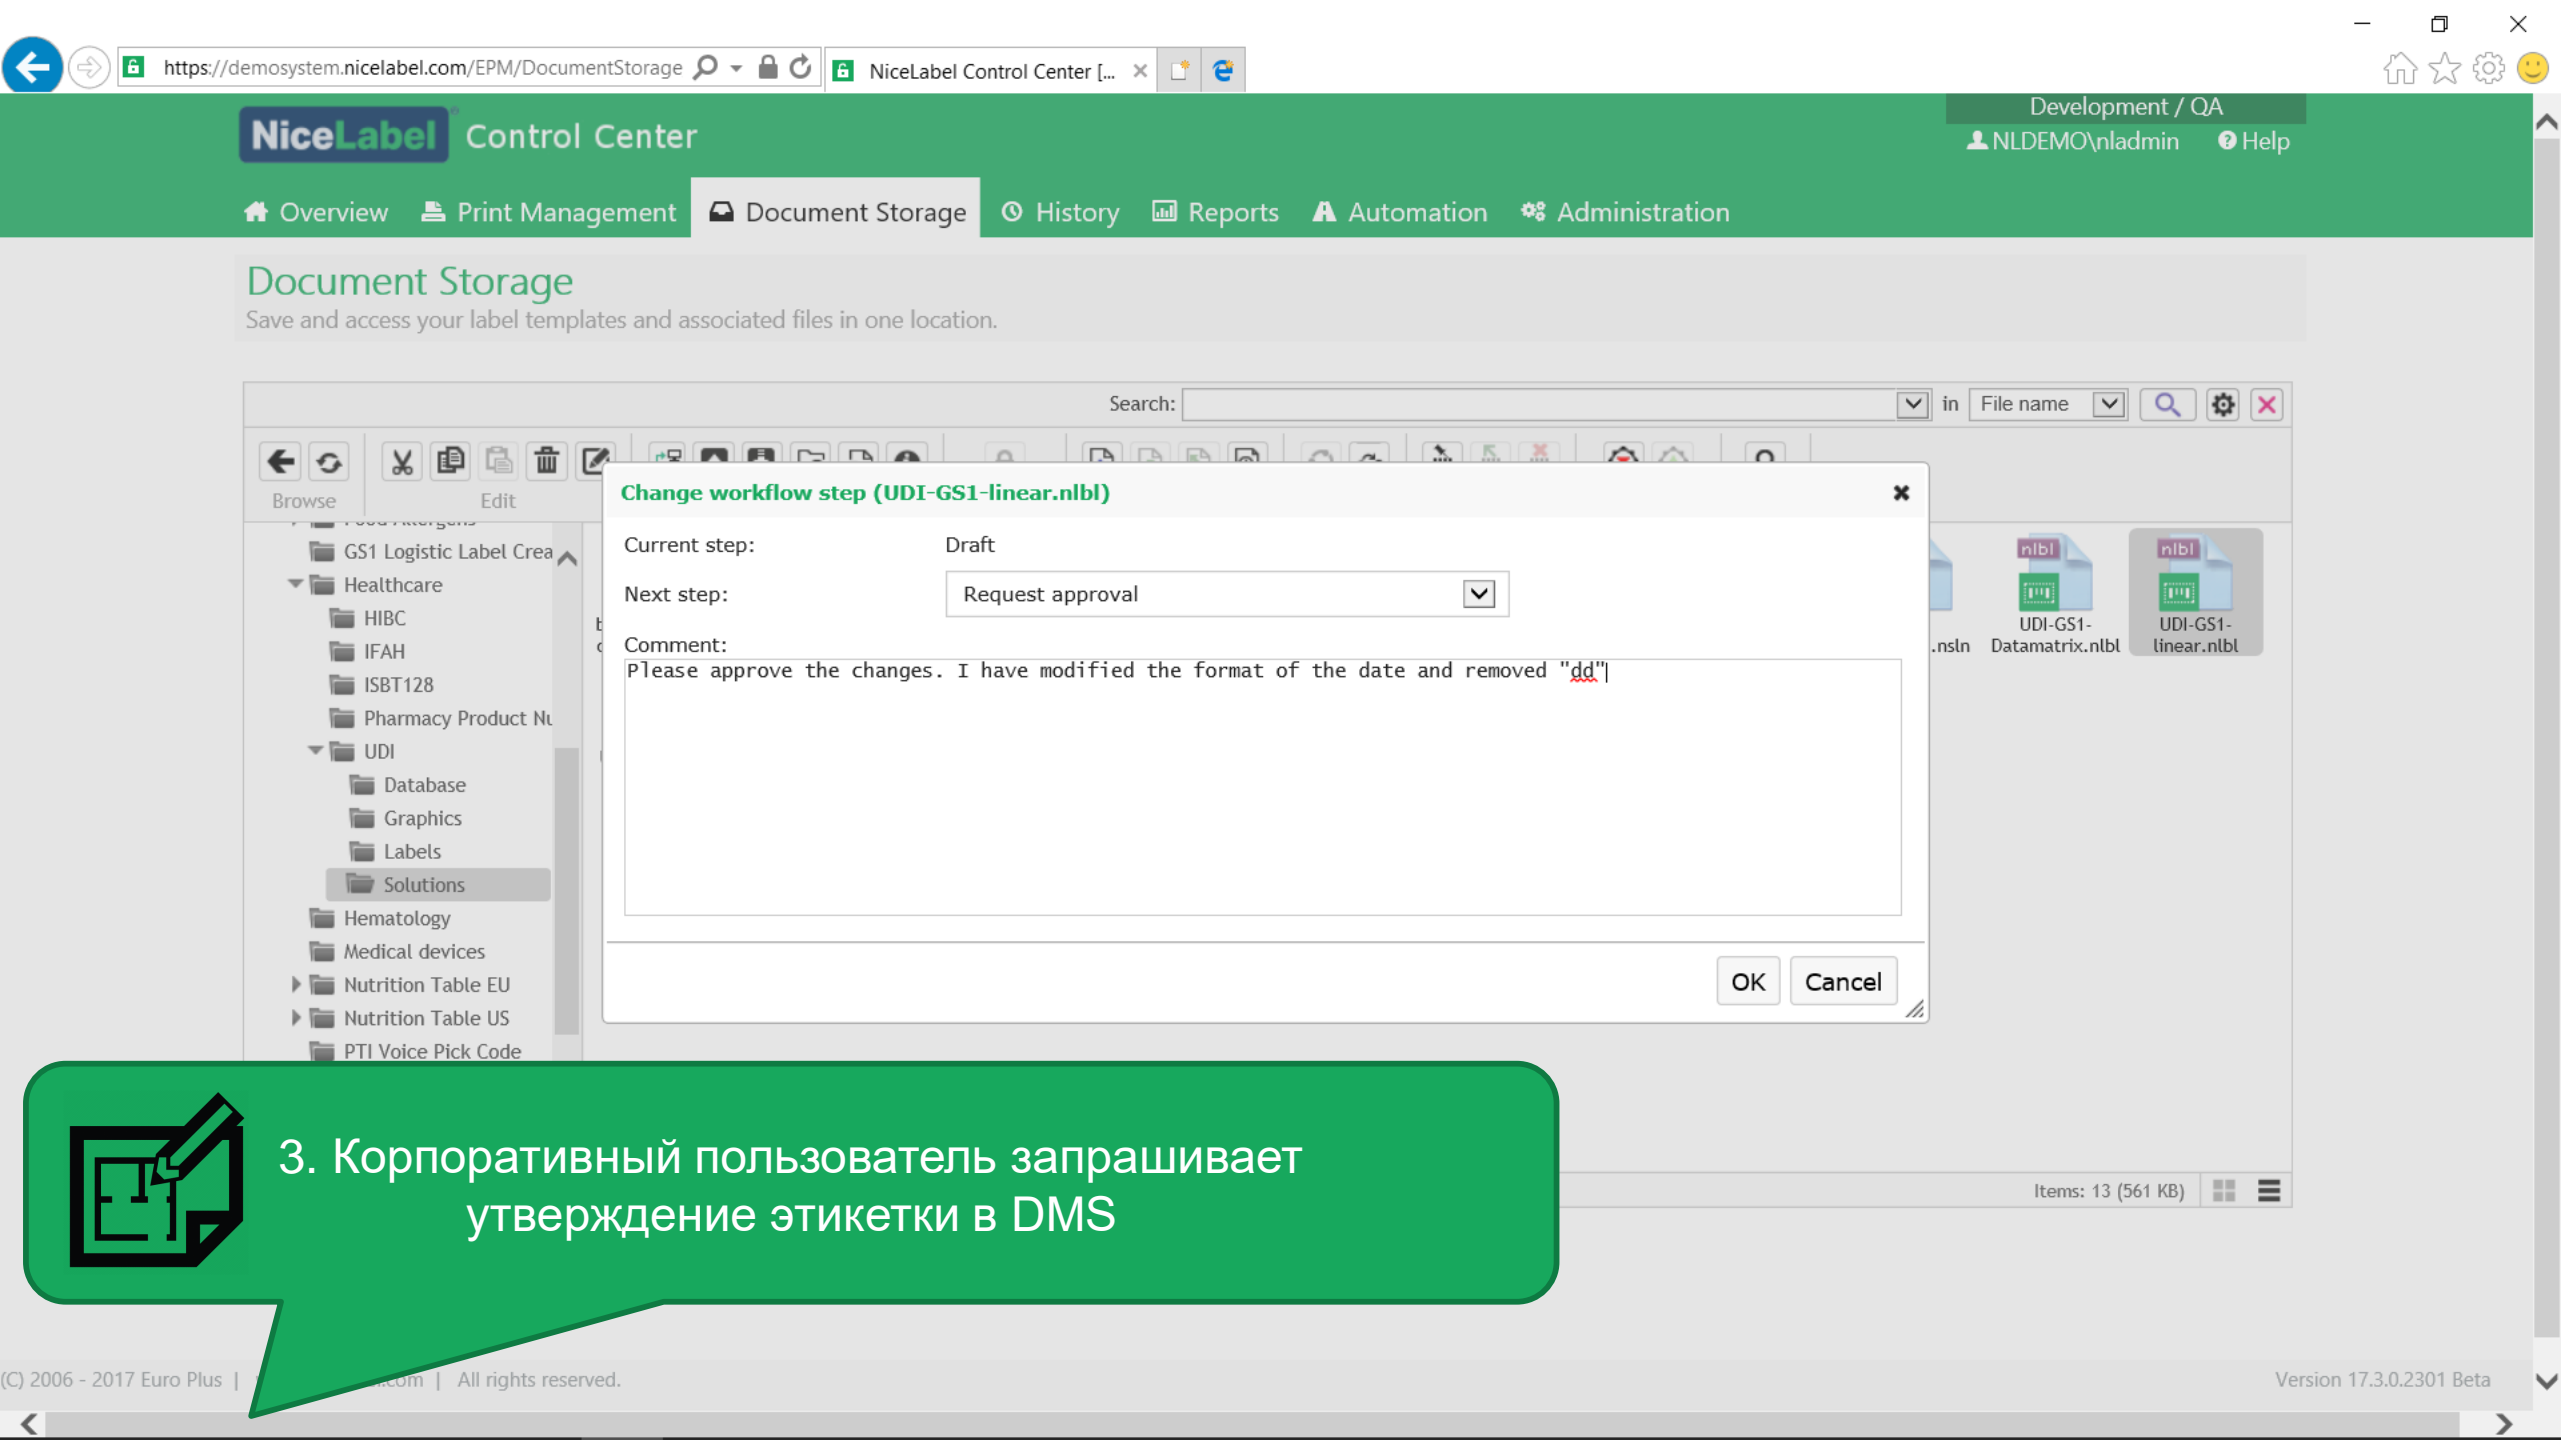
https://demosystem.nicelabel.com/EPM/DocumentStorage

NiceLabel Control Center [...

NiceLabel Control Center

Development / QA

NLDEMO\nladmin Help

Overview Print Management Document Storage History Reports Automation Administration

Document Storage

Save and access your label templates and associated files in one location.

Search: in File name

Browse Edit

GS1 Logistic Label Crea
Healthcare
HIBC
IFAH
ISBT128
Pharmacy Product Nu
UDI
Database
Graphics
Labels
Solutions
Hematology
Medical devices
Nutrition Table EU
Nutrition Table US
PTI Voice Pick Code

Change workflow step (UDI-GS1-linear.nlbl)

Current step: Draft

Next step: Request approval

Comment:

Please approve the changes. I have modified the format of the date and removed "dd"

OK Cancel

.nsln

UDI-GS1-Datamatrix.nlbl

UDI-GS1-linear.nlbl

Items: 13 (561 KB)

3. Корпоративный пользователь запрашивает утверждение этикетки в DMS

(C) 2006 - 2017 Euro Plus | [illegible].com | All rights reserved.

Version 17.3.0.2301 Beta